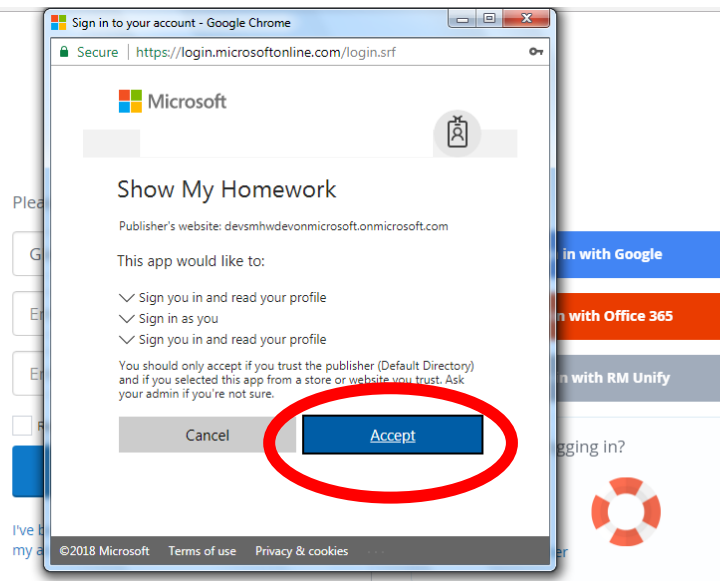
Sign in to your account - Google Chrome

Secure | https://login.microsoftonline.com/login.srf

Microsoft

Show My Homework

Publisher's website: devsmhwdevonmicrosoft.onmicrosoft.com

This app would like to:

Sign you in and read your profile
Sign in as you
Sign you in and read your profile

You should only accept if you trust the publisher (Default Directory) and if you selected this app from a store or website you trust. Ask your admin if you're not sure.

Cancel
Accept

©2018 Microsoft Terms of use Privacy & cookies ...

Plea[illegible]

in with Google
n with Office 365
n with RM Unify
gging in?

I've b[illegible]
my a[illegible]
er